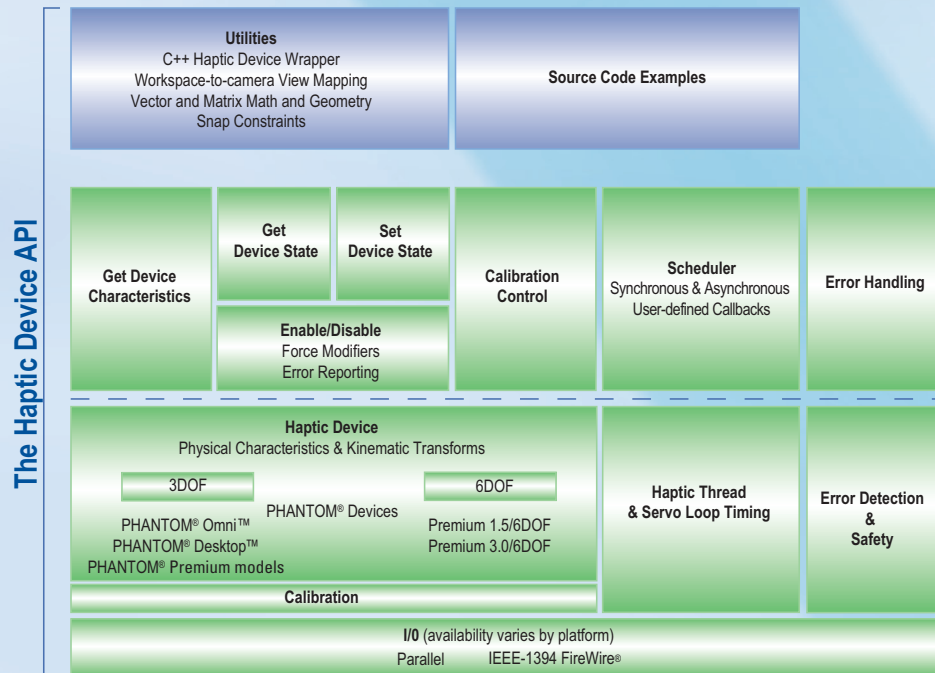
The Haptic Device API

Utilities
C++ Haptic Device Wrapper
Workspace-to-camera View Mapping
Vector and Matrix Math and Geometry
Snap Constraints

Source Code Examples

Get Device Characteristics

Get Device State

Set Device State

Enable/Disable
Force Modifiers
Error Reporting

Calibration Control

Scheduler
Synchronous & Asynchronous
User-defined Callbacks

Error Handling

Haptic Device
Physical Characteristics & Kinematic Transforms

3DOF

PHANTOM® Devices

6DOF

PHANTOM® Omni™
PHANTOM® Desktop™
PHANTOM® Premium models

Premium 1.5/6DOF
Premium 3.0/6DOF

Calibration

Haptic Thread & Servo Loop Timing

Error Detection & Safety

I/0 (availability varies by platform)
Parallel IEEE-1394 FireWire®